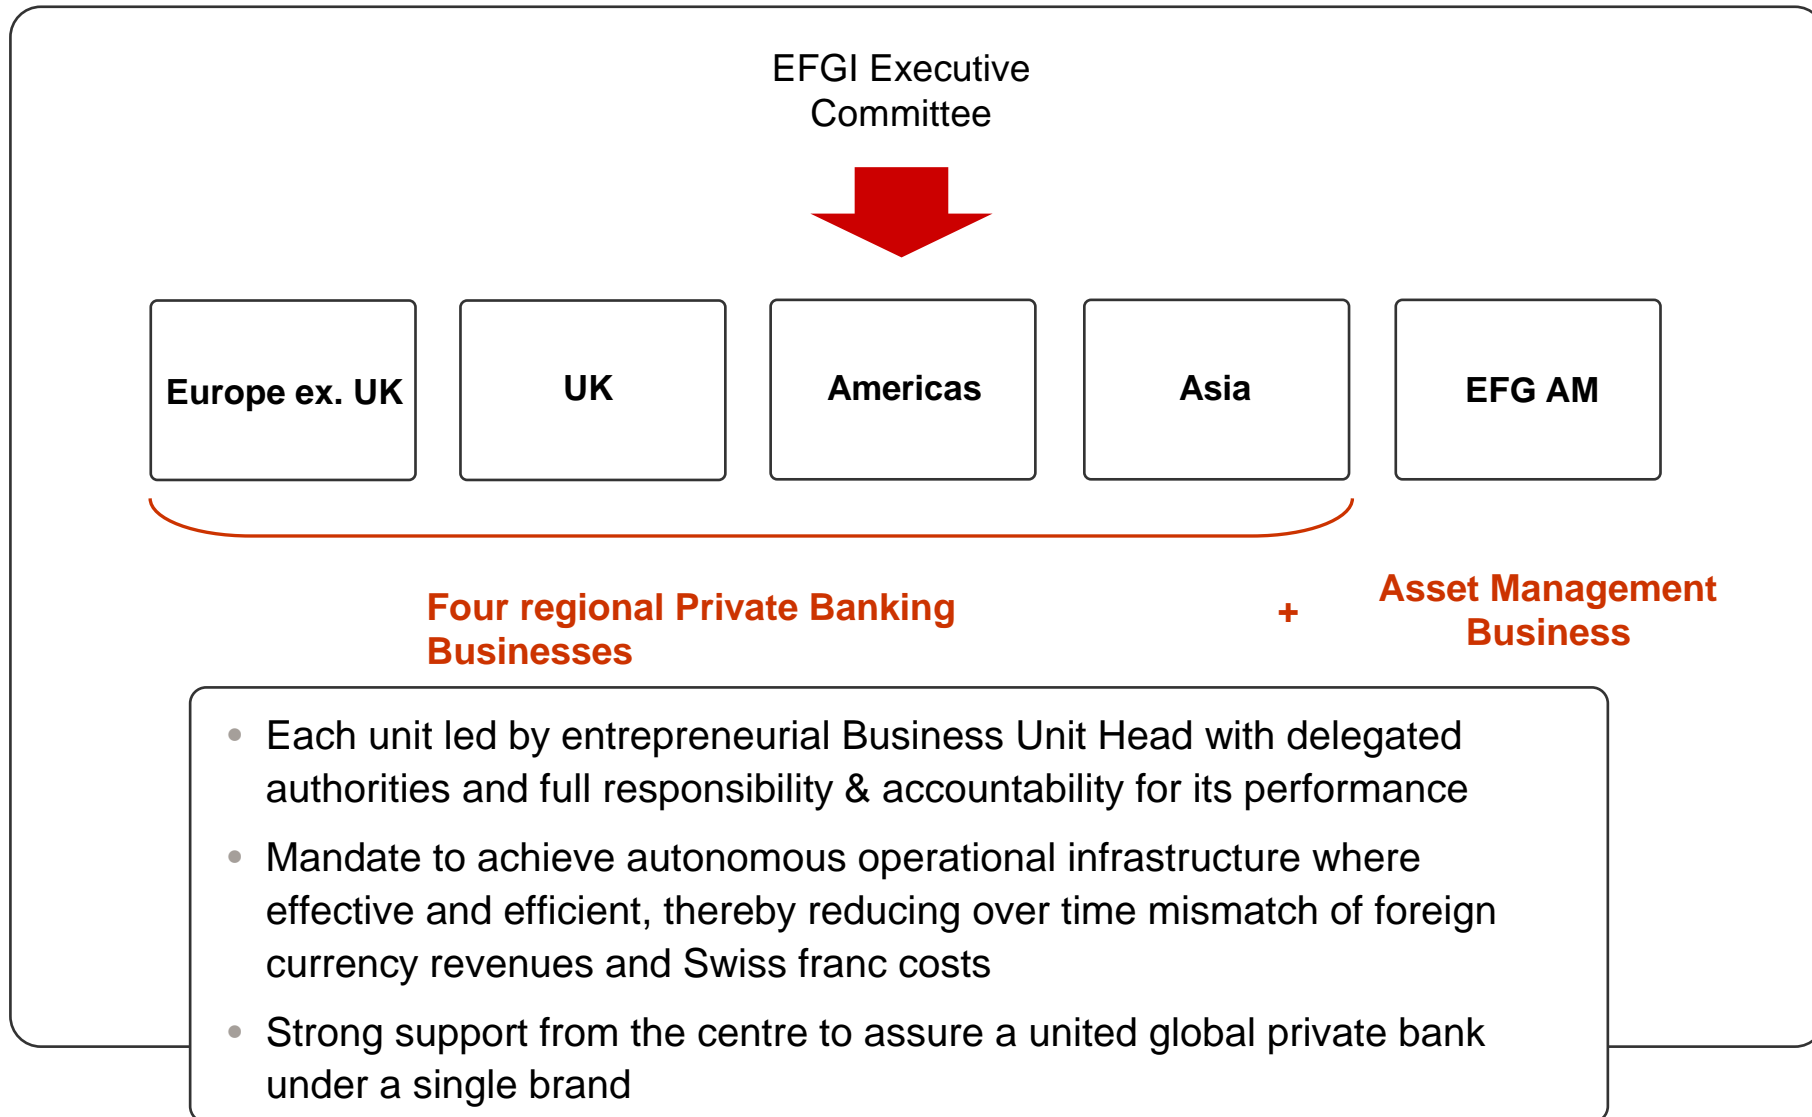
EFGI Executive Committee

Europe ex. UK

UK

Americas

Asia

EFG AM

Four regional Private Banking Businesses

+

Asset Management Business

- Each unit led by entrepreneurial Business Unit Head with delegated authorities and full responsibility & accountability for its performance
- Mandate to achieve autonomous operational infrastructure where effective and efficient, thereby reducing over time mismatch of foreign currency revenues and Swiss franc costs
- Strong support from the centre to assure a united global private bank under a single brand